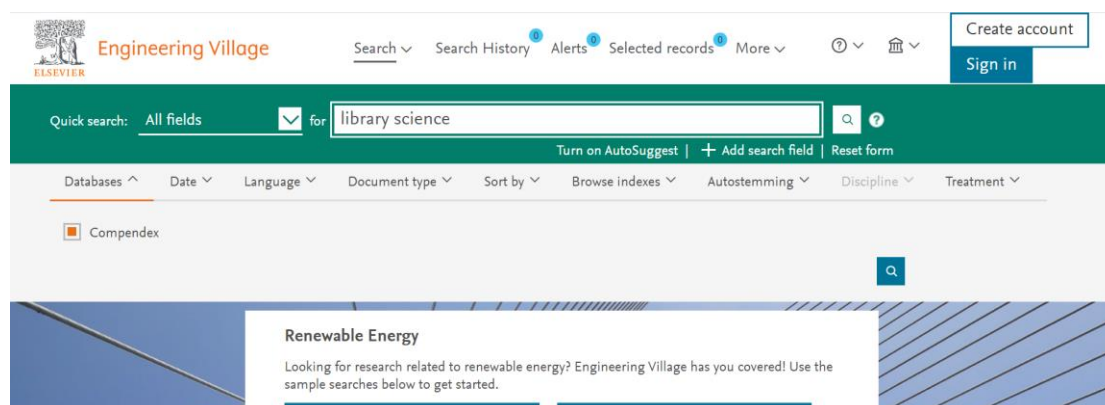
ELSEVIER Engineering Village

Search Search History 0 Alerts 0 Selected records 0 More

Create account

Sign in

Quick search: All fields for library science

Turn on AutoSuggest | + Add search field | Reset form

Databases Date Language Document type Sort by Browse indexes Autostemming Discipline Treatment

Compendex

Renewable Energy

Looking for research related to renewable energy? Engineering Village has you covered! Use the sample searches below to get started.